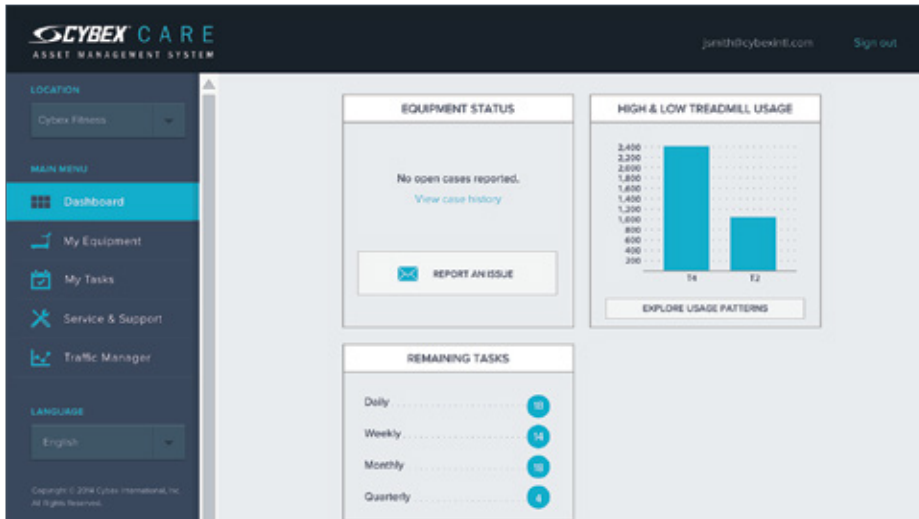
CYBEX CARE
ASSET MANAGEMENT SYSTEM

jsmith@cybexintl.com

Sign out

LOCATION

Cybex Fitness

MAIN MENU

Dashboard

My Equipment

My Tasks

Service & Support

Traffic Manager

LANGUAGE

English

Copyright © 2014 Cybex International, Inc. All Rights Reserved.

EQUIPMENT STATUS

No open cases reported.

View case history

REPORT AN ISSUE

HIGH & LOW TREADMILL USAGE

2,400
2,200
2,000
1,800
1,600
1,400
1,200
1,000
800
600
400
200

T4

T2

EXPLORE USAGE PATTERNS

REMAINING TASKS

Daily 10

Weekly 14

Monthly 18

Quarterly 4